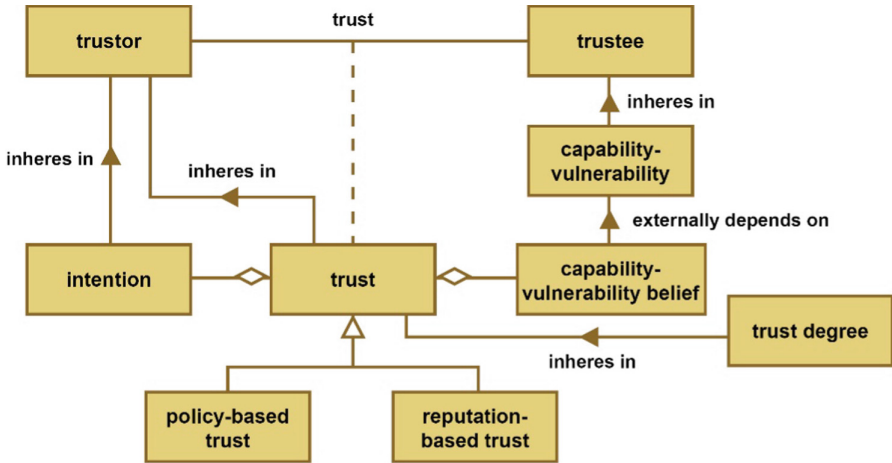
trustor

trust

trustee

inheres in

inheres in

capability-vulnerability

inheres in

externally depends on

intention

trust

capability-vulnerability belief

trust degree

inheres in

policy-based trust

reputation-based trust